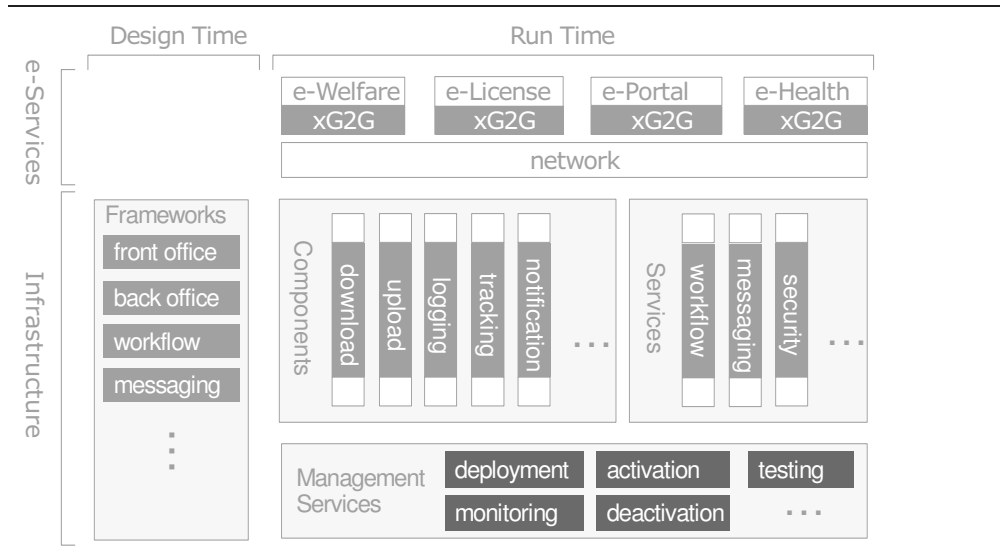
Design Time

Run Time

e-Services

e-Welfare
xG2G

e-License
xG2G

e-Portal
xG2G

e-Health
xG2G

network

Infrastructure

Frameworks
front office
back office
workflow
messaging
⋮

Components
download
upload
logging
tracking
notification
...

Services
workflow
messaging
security
...

Management Services
deployment
activation
testing
monitoring
deactivation
...